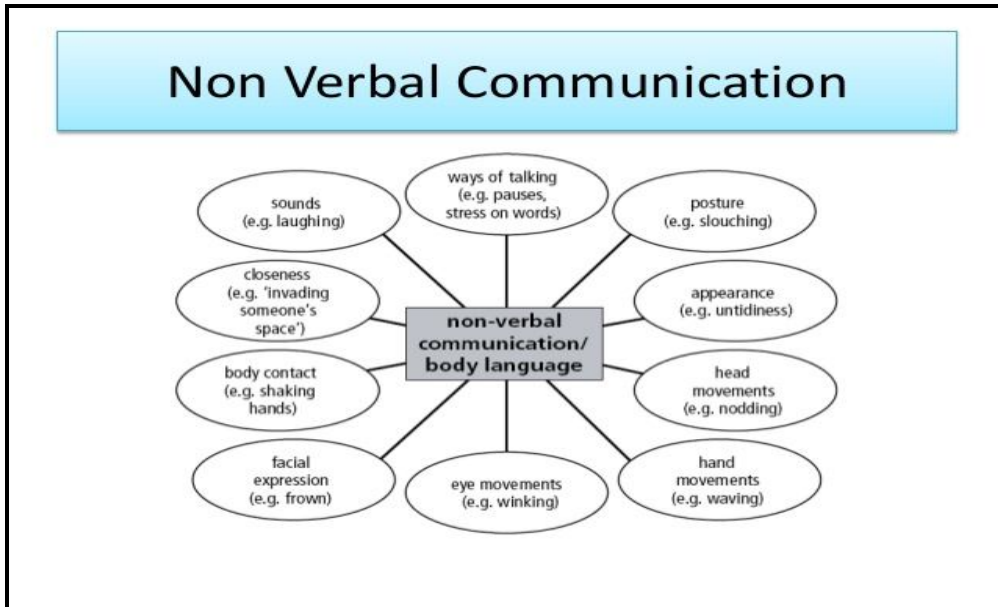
Non Verbal Communication

ways of talking (e.g. pauses, stress on words)

sounds (e.g. laughing)

posture (e.g. slouching)

closeness (e.g. 'invading someone's space')

non-verbal communication/ body language

appearance (e.g. untidiness)

body contact (e.g. shaking hands)

head movements (e.g. nodding)

facial expression (e.g. frown)

eye movements (e.g. winking)

hand movements (e.g. waving)